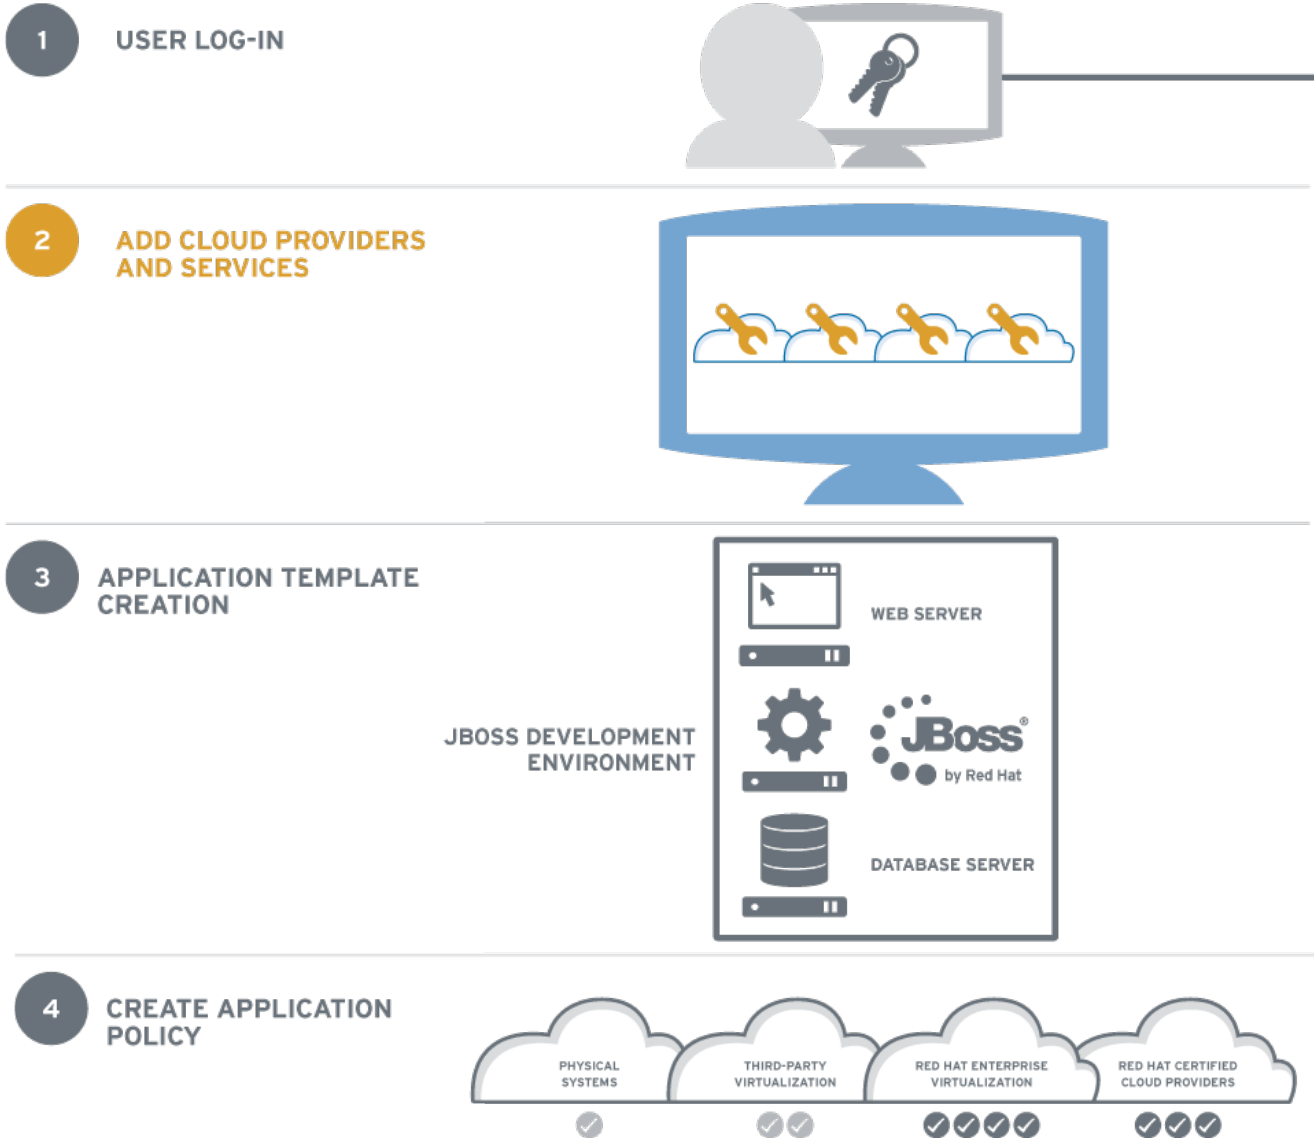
1 USER LOG-IN

2 ADD CLOUD PROVIDERS AND SERVICES

3 APPLICATION TEMPLATE CREATION

WEB SERVER

JBOSS DEVELOPMENT ENVIRONMENT

JBoss® by Red Hat

DATABASE SERVER

4 CREATE APPLICATION POLICY

PHYSICAL SYSTEMS

THIRD-PARTY VIRTUALIZATION

RED HAT ENTERPRISE VIRTUALIZATION

RED HAT CERTIFIED CLOUD PROVIDERS